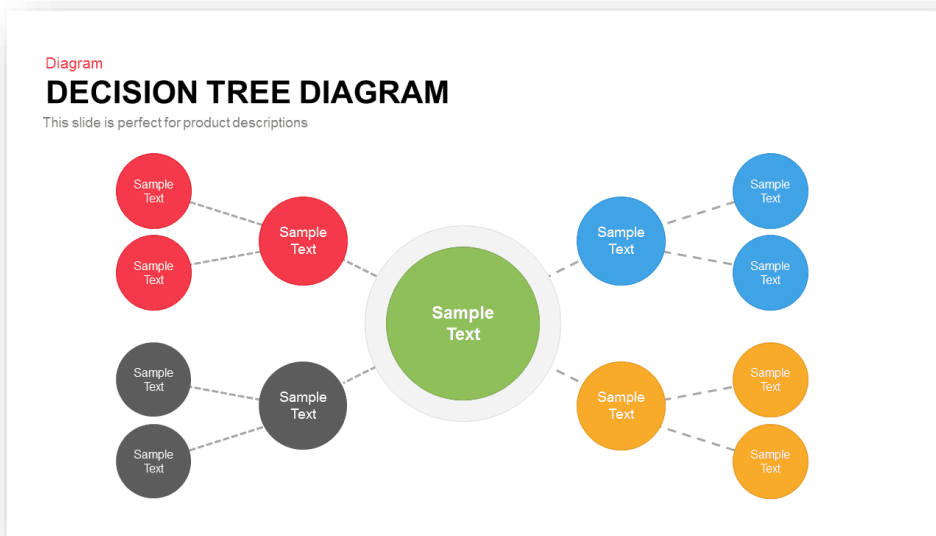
Diagram
DECISION TREE DIAGRAM
This slide is perfect for product descriptions

Sample Text

Sample Text

Sample Text

Sample Text

Sample Text

Sample Text

Sample Text

Sample Text

Sample Text

Sample Text

Sample Text

Sample Text

Sample Text